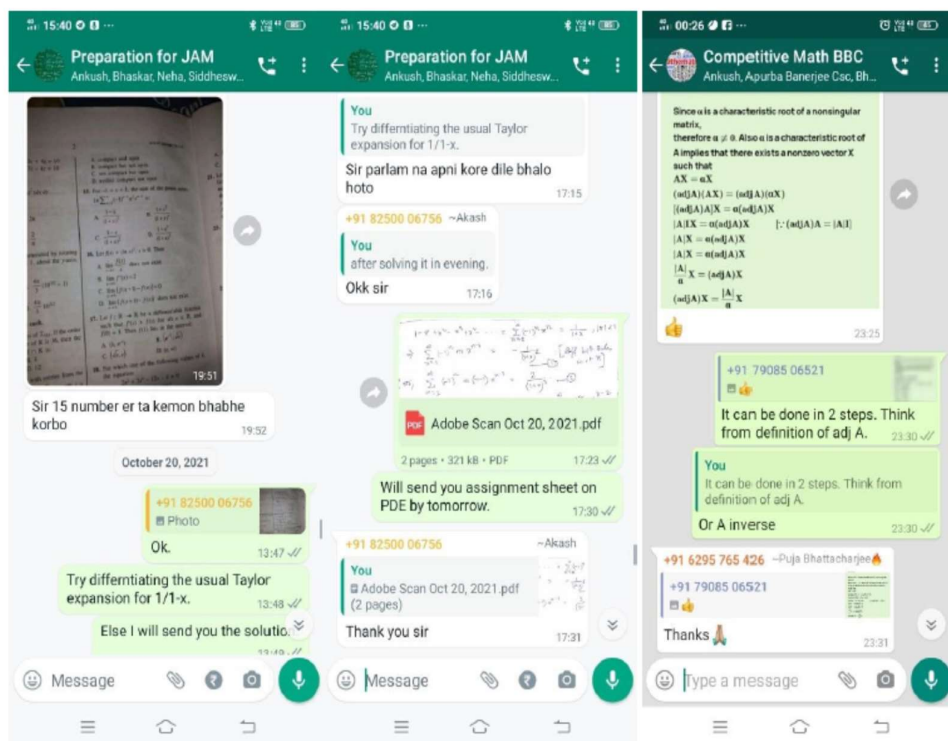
15:40

Preparation for JAM
Ankush, Bhaskar, Neha, Siddhesw...

19:51

Sir 15 number er ta kemon bhabhe korbo
19:52

October 20, 2021

+91 82500 06756
Photo

Ok.
13:47

Try differntiating the usual Taylor expansion for 1/1-x.
13:48

Else I will send you the solutio

Message

15:40

Preparation for JAM
Ankush, Bhaskar, Neha, Siddhesw...

You
Try differntiating the usual Taylor expansion for 1/1-x.

Sir parlam na apni kore dile bhalo hoto
17:15

+91 82500 06756 ~Akash

You
after solving it in evening.

Okk sir
17:16

Adobe Scan Oct 20, 2021.pdf

2 pages • 321 kB • PDF
17:23

Will send you assignment sheet on PDE by tomorrow.
17:30

+91 82500 06756 ~Akash

You
Adobe Scan Oct 20, 2021.pdf (2 pages)

Thank you sir
17:31

Message

00:26

Competitive Math BBC
Ankush, Apurba Banerjee Csc, Bh...

Since $\alpha$ is a characteristic root of a nonsingular matrix, therefore $\alpha \neq 0$. Also $\alpha$ is a characteristic root of A implies that there exists a nonzero vector X such that
$AX = \alpha X$
$(\text{adj}A)(AX) = (\text{adj}A)(\alpha X)$
$[(\text{adj}A)A]X = \alpha(\text{adj}A)X$
$|A|IX = \alpha(\text{adj}A)X$ $[\because (\text{adj}A)A = |A|I]$
$|A|X = \alpha(\text{adj}A)X$
$|A|X = \alpha(\text{adj}A)X$
$\frac{|A|}{\alpha}X = (\text{adj}A)X$
$(\text{adj}A)X = \frac{|A|}{\alpha}X$

👍
23:25

+91 79085 06521
👍

It can be done in 2 steps. Think from definition of adj A.
23:30

You
It can be done in 2 steps. Think from definition of adj A.

Or A inverse
23:30

+91 6295 765 426 ~Puja Bhattacharjee🔥

+91 79085 06521
👍

Thanks 🙏
23:31

Type a message